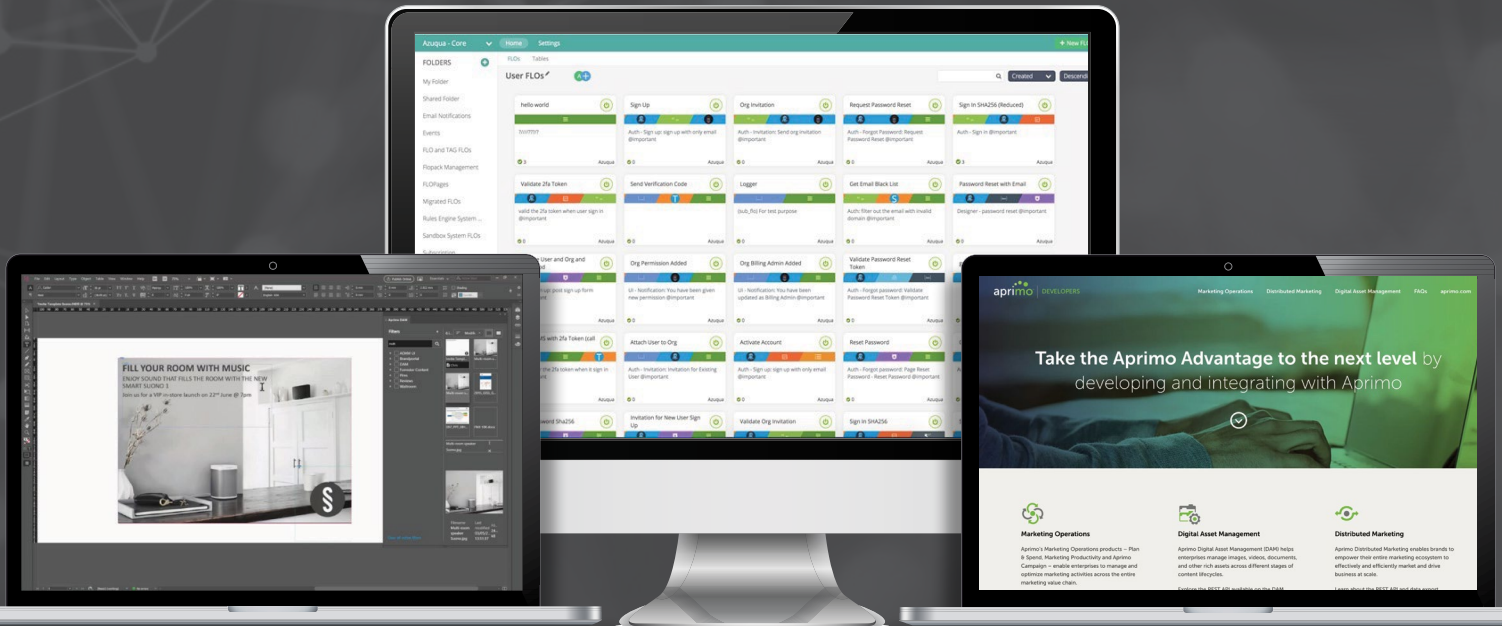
Azuqua - Core
Home
Settings
+ New FL

FOLDERS
My Folder
Shared Folder
Email Notifications
Events
FLO and TAG FLOs
Flopack Management
FLOPages
Migrated FLOs
Rules Engine System ...
Sandbox System FLOs

FLOs
Tables
User FLOs
Created
Descendi

hello world
SWITEST
3
Azuqua

Sign Up
Auth - Sign up: sign up with only email @important
0
Azuqua

Org Invitation
Auth - Invitation: Send org invitation @important
0
Azuqua

Request Password Reset
Auth - Forgot password: Request Password Reset @important
0
Azuqua

Sign In SHA256 (Reduced)
Auth - Sign in @important
0
Azuqua

Validate 2fa Token
valid the 2fa token when user sign in @important
0
Azuqua

Send Verification Code
0
Azuqua

Logger
(sub_flo) for test purpose
0
Azuqua

Get Email Black List
Auth: filter out the email with invalid domain @important
0
Azuqua

Password Reset with Email
Designer - password reset @important
0
Azuqua

User and Org and
Org Permission Added
UI - Notification: You have been given new permission @important
Azuqua

Org Billing Admin Added
UI - Notification: You have been updated as Billing Admin @important
Azuqua

Validate Password Reset Token
Auth - Forgot password: Validate Password Reset Token @important
Azuqua

with 2fa Token (call
the 2fa token when it sign in
Attach User to Org
UI - Invitation: Invitation for Existing User @important
Azuqua

Activate Account
Auth - Sign up: sign up with only email @important
Azuqua

Reset Password
Auth - Forgot password: Page Reset Password - Reset Password @important
Azuqua

word Sha256
Invitation for New User Sign Up
Validate Org Invitation
Sign In SHA256

FILL YOUR ROOM WITH MUSIC
ENJOY SOUND THAT FILLS THE ROOM WITH THE NEW SMART SUONO 1
Join us for a VIP in-store launch on 22nd June @ 7pm

Filters

aprimo | DEVELOPERS
Marketing Operations
Distributed Marketing
Digital Asset Management
FAQs
aprimo.com

Take the Aprimo Advantage to the next level by developing and integrating with Aprimo

Marketing Operations
Aprimo's Marketing Operations products – Plan & Spend, Marketing Productivity and Aprimo Campaign – enable enterprises to manage and optimize marketing activities across the entire marketing value chain.

Digital Asset Management
Aprimo Digital Asset Management (DAM) helps enterprises manage images, videos, documents, and other rich assets across different stages of content lifecycles.

Distributed Marketing
Aprimo Distributed Marketing enables brands to empower their entire marketing ecosystem to effectively and efficiently market and drive business at scale.